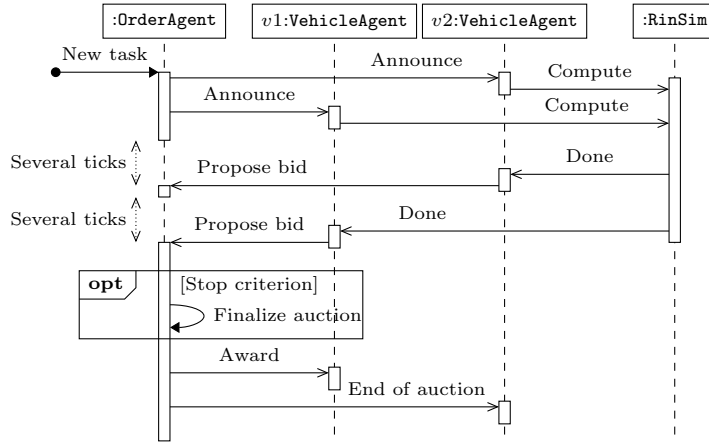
:OrderAgent

$v1$:VehicleAgent

$v2$:VehicleAgent

:RinSim

New task

Announce

Compute

Announce

Compute

Several ticks

Done

Propose bid

Several ticks

Done

Propose bid

opt

[Stop criterion]

Finalize auction

Award

End of auction